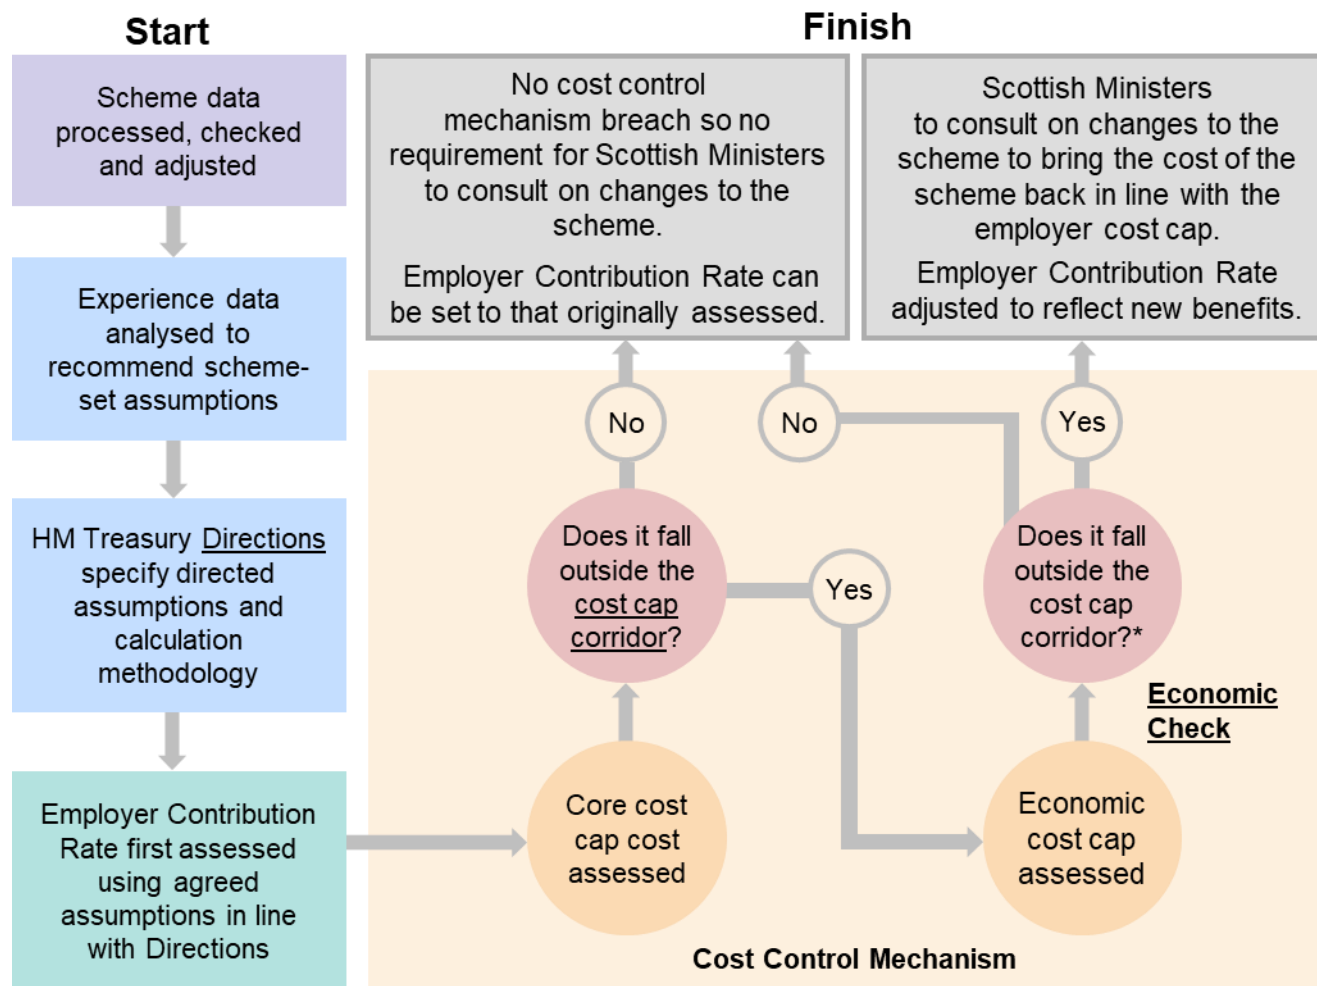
Start

Scheme data processed, checked and adjusted

Experience data analysed to recommend scheme-set assumptions

HM Treasury Directions specify directed assumptions and calculation methodology

Employer Contribution Rate first assessed using agreed assumptions in line with Directions

Finish

No cost control mechanism breach so no requirement for Scottish Ministers to consult on changes to the scheme.

Employer Contribution Rate can be set to that originally assessed.

Scottish Ministers to consult on changes to the scheme to bring the cost of the scheme back in line with the employer cost cap.

Employer Contribution Rate adjusted to reflect new benefits.

No

No

Yes

Does it fall outside the cost cap corridor?

Yes

Does it fall outside the cost cap corridor?*

Economic Check

Core cost cap cost assessed

Economic cost cap assessed

Cost Control Mechanism